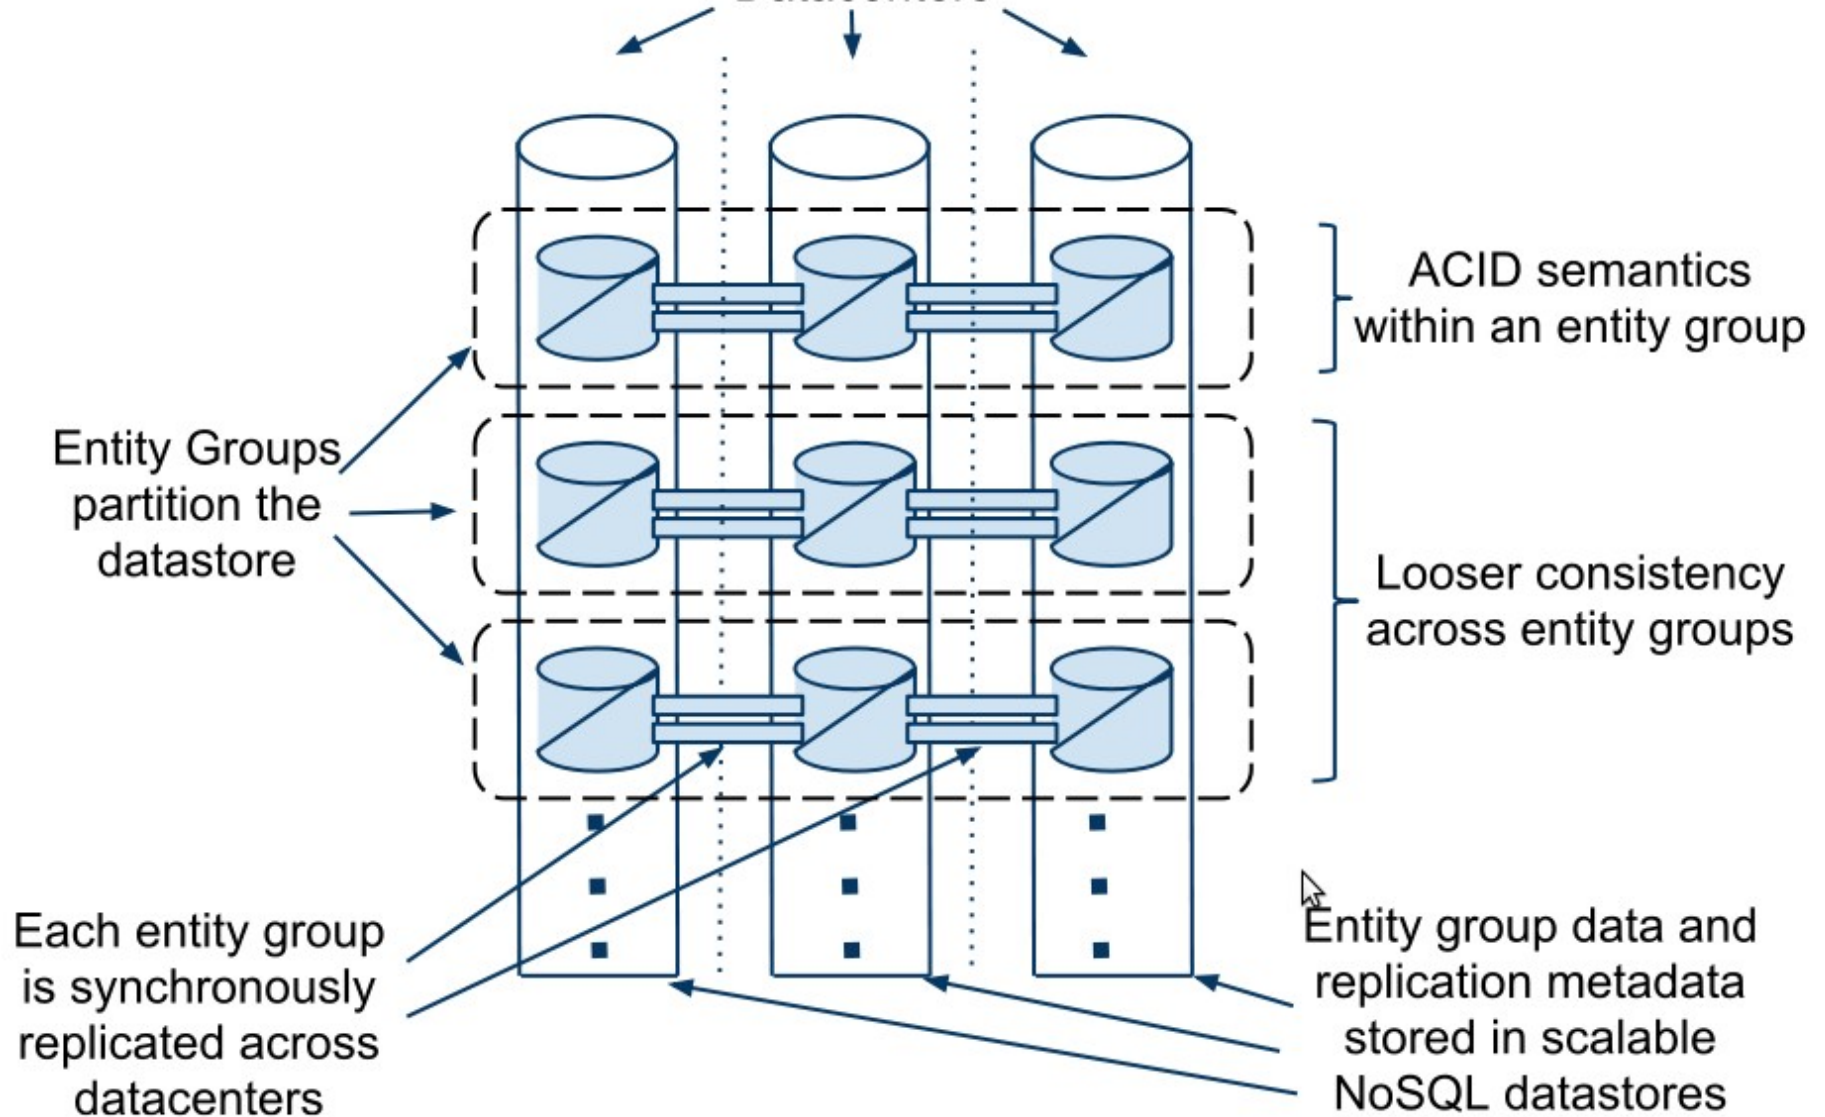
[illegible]

ACID semantics within an entity group

Entity Groups partition the datastore

Looser consistency across entity groups

Each entity group is synchronously replicated across datacenters

Entity group data and replication metadata stored in scalable NoSQL datastores